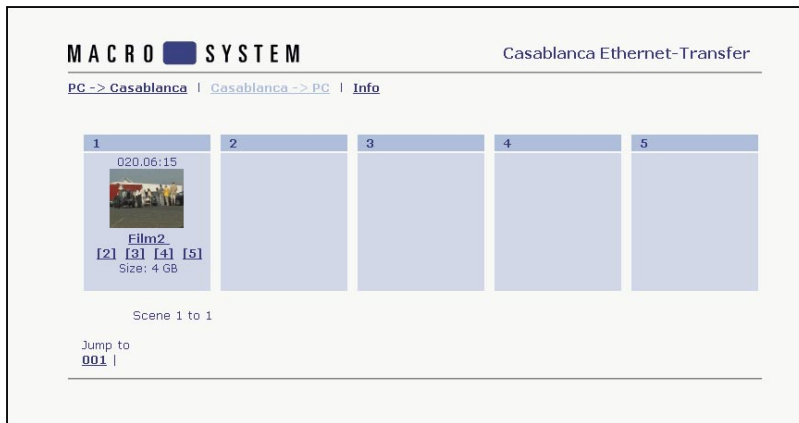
MACRO SYSTEM

Casablanca Ethernet-Transfer

PC -> Casablanca | Casablanca -> PC | Info

| 1 | 2 | 3 | 4 | 5 |
|---|---|---|---|---|
| 020.06:15 Film2 [2] [3] [4] [5] Size: 4 GB | | | | |

Scene 1 to 1

Jump to
001 |